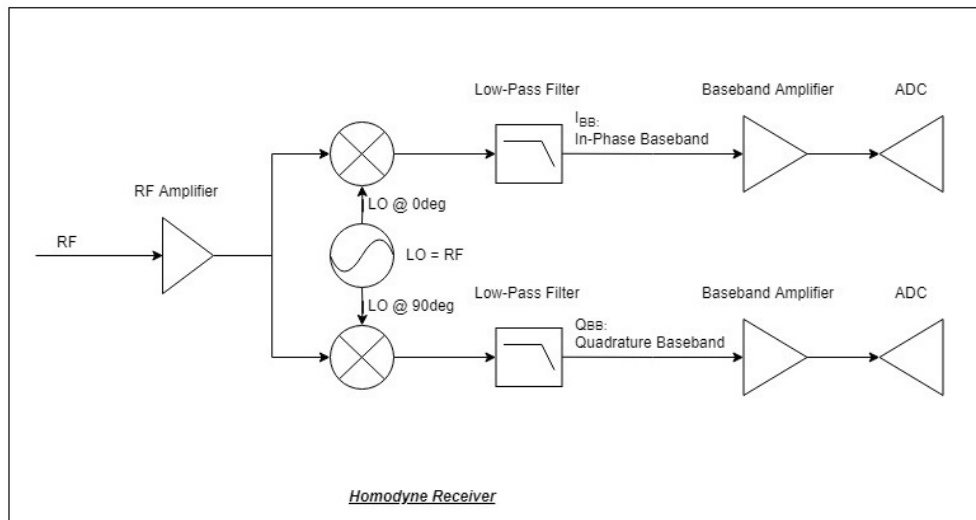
Low-Pass Filter

$I_{BB}$:
In-Phase Baseband

Baseband Amplifier

ADC

RF Amplifier

RF

LO @ 0deg

LO = RF

LO @ 90deg

Low-Pass Filter

$Q_{BB}$:
Quadrature Baseband

Baseband Amplifier

ADC

Homodyne Receiver